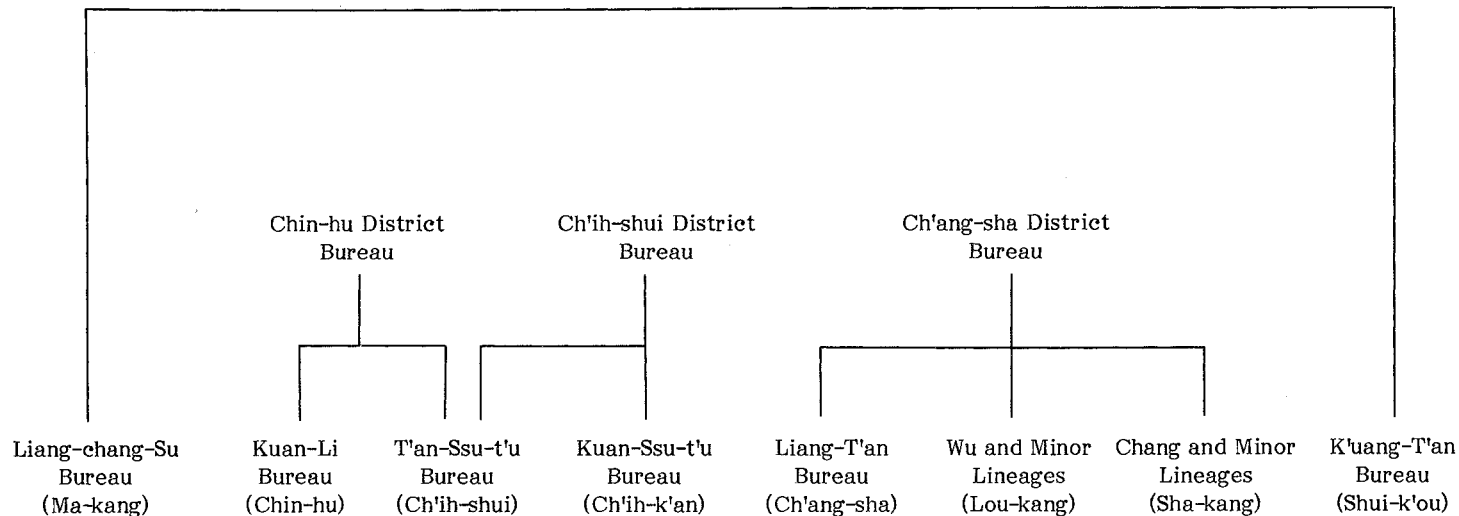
Chin-hu District Bureau

Ch'ih-shui District Bureau

Ch'ang-sha District Bureau

Liang-chang-Su Bureau (Ma-kang)

Kuan-Li Bureau (Chin-hu)

T'an-Ssu-t'u Bureau (Ch'ih-shui)

Kuan-Ssu-t'u Bureau (Ch'ih-k'an)

Liang-T'an Bureau (Ch'ang-sha)

Wu and Minor Lineages (Lou-kang)

Chang and Minor Lineages (Sha-kang)

K'uang-T'an Bureau (Shui-k'ou)